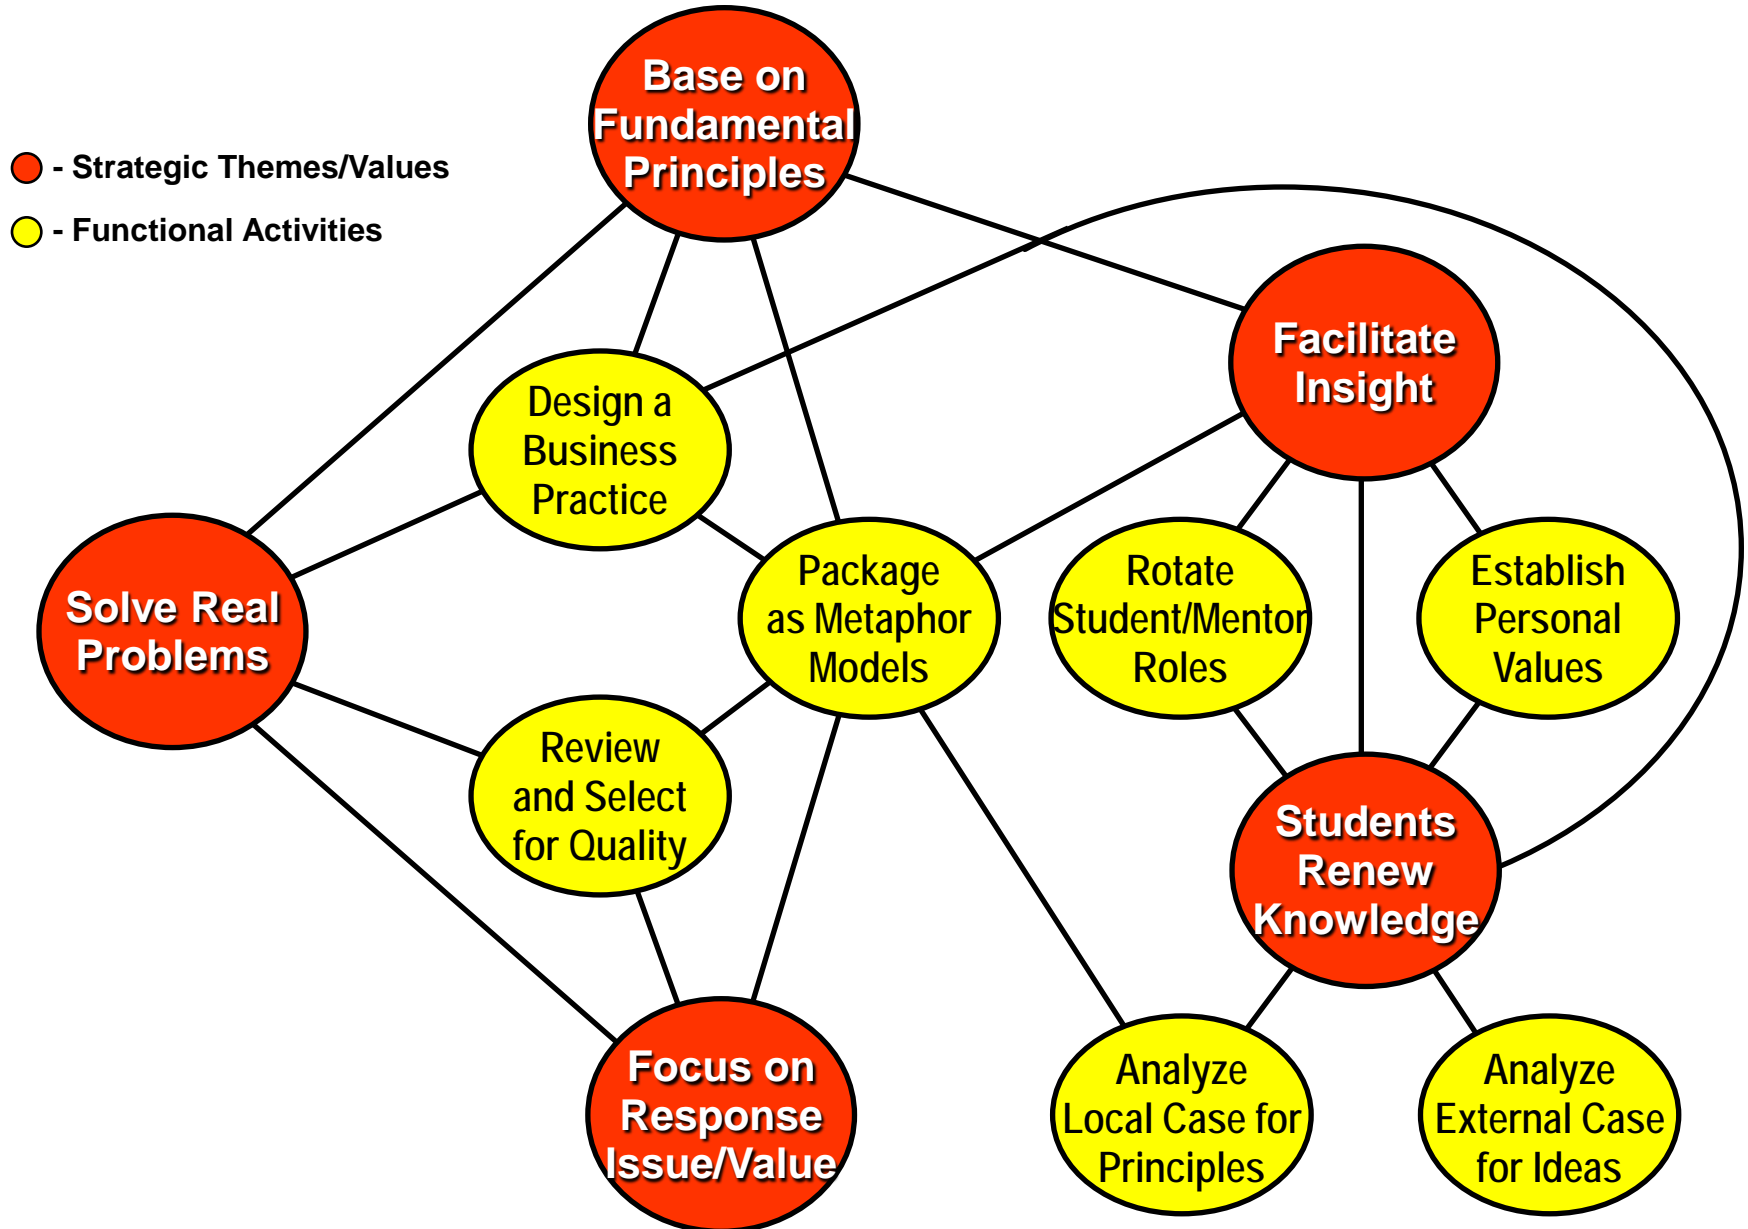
- Strategic Themes/Values

- Functional Activities

Base on Fundamental Principles

Facilitate Insight

Design a Business Practice

Solve Real Problems

Package as Metaphor Models

Rotate Student/Mentor Roles

Establish Personal Values

Review and Select for Quality

Students Renew Knowledge

Focus on Response Issue/Value

Analyze Local Case for Principles

Analyze External Case for Ideas